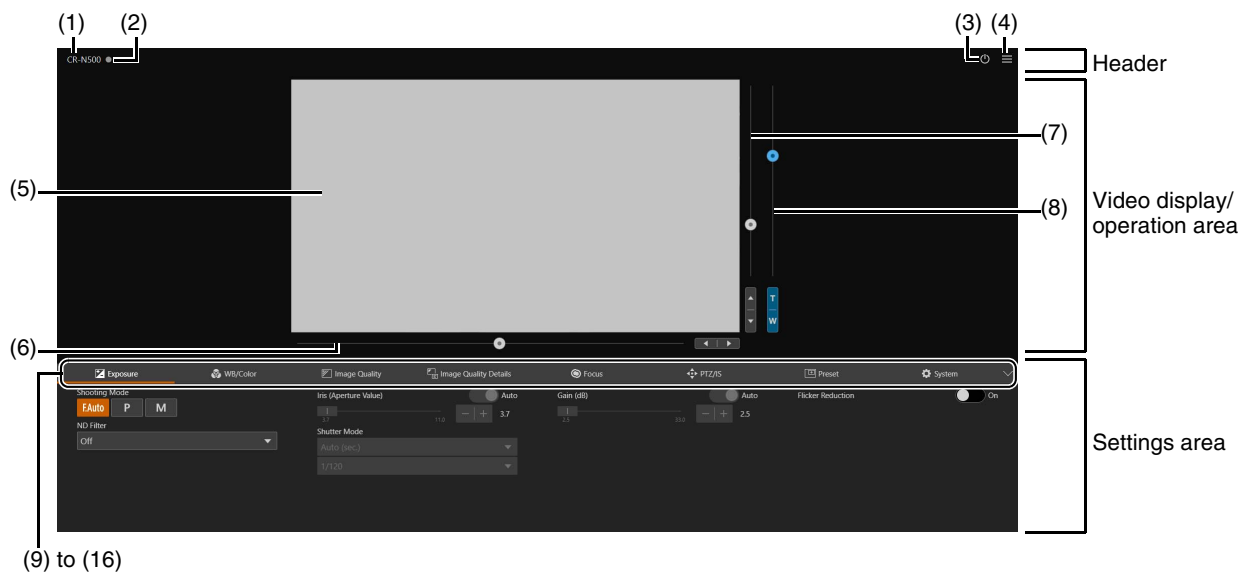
(1) (2) (3) (4)

CR-N500

Header

(5)

(7)

(8)

Video display/ operation area

T

W

(6)

Exposure

WB/Color

Image Quality

Image Quality Details

Focus

PTZ/IS

Preset

System

Shooting Mode

F.Auto P M

ND Filter

Off

Iris (Aperture Value)

Auto

3.7

Shutter Mode

Auto (Sec.)

1/120

Gain (dB)

Auto

2.5

Flicker Reduction

On

Settings area

(9) to (16)